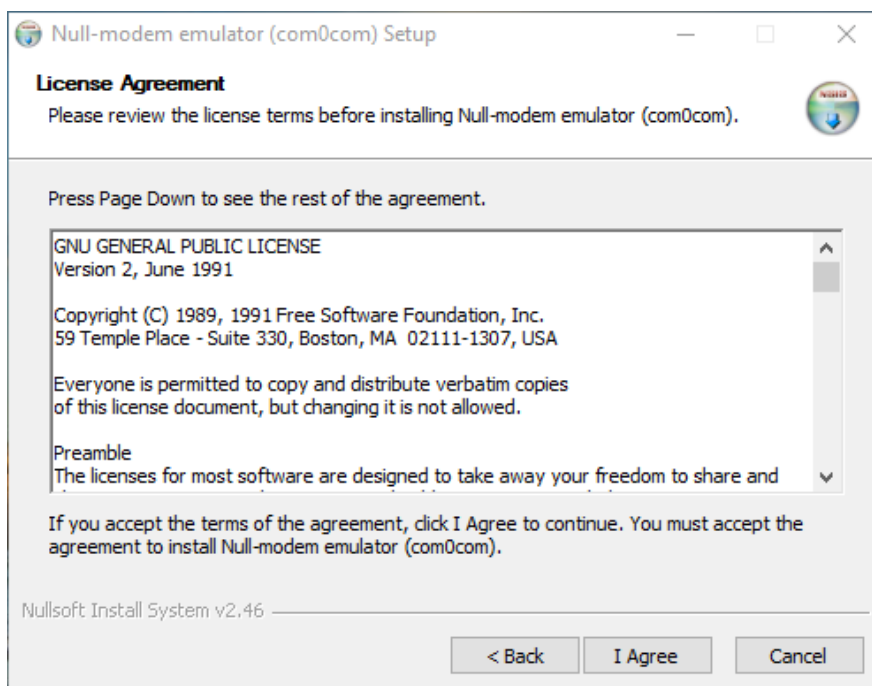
Null-modem emulator (com0com) Setup

License Agreement
Please review the license terms before installing Null-modem emulator (com0com).

Press Page Down to see the rest of the agreement.

GNU GENERAL PUBLIC LICENSE
Version 2, June 1991

Copyright (C) 1989, 1991 Free Software Foundation, Inc.
59 Temple Place - Suite 330, Boston, MA 02111-1307, USA

Everyone is permitted to copy and distribute verbatim copies of this license document, but changing it is not allowed.

Preamble
The licenses for most software are designed to take away your freedom to share and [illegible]

If you accept the terms of the agreement, click I Agree to continue. You must accept the agreement to install Null-modem emulator (com0com).

Nullsoft Install System v2.46

< Back
I Agree
Cancel